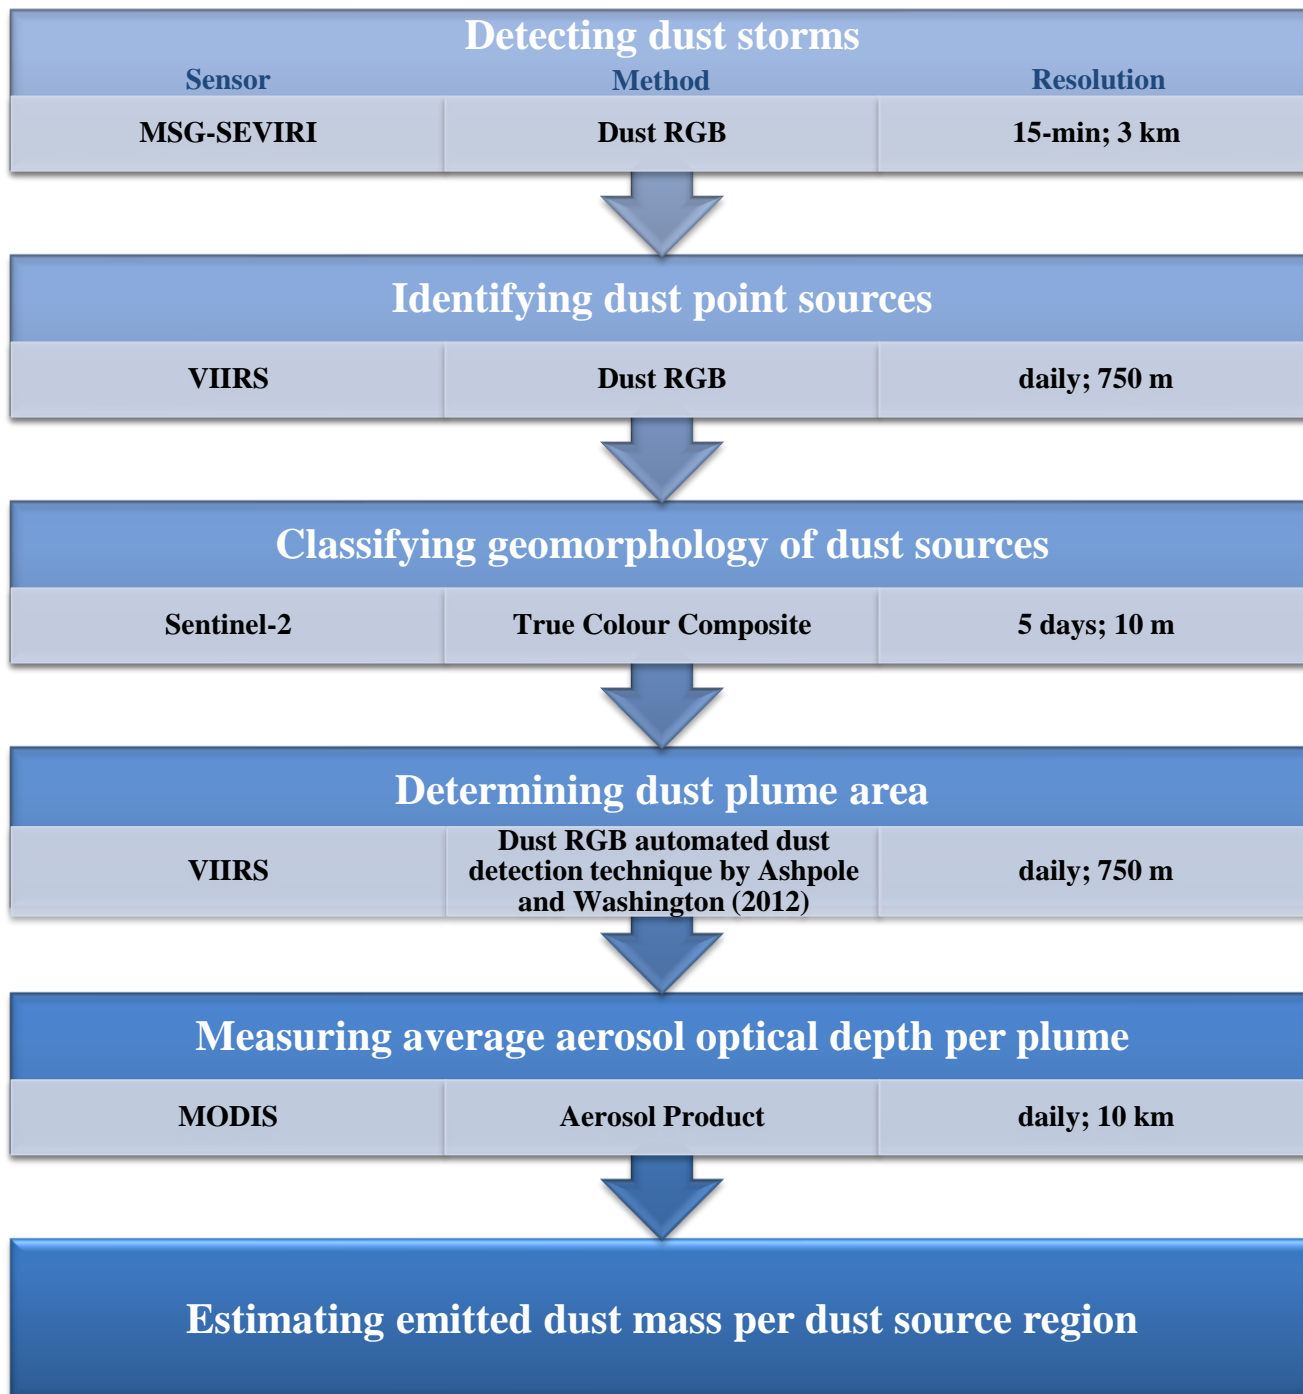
Detecting dust storms

| Sensor | Method | Resolution |
|---|---|---|
| MSG-SEVIRI | Dust RGB | 15-min; 3 km |

Identifying dust point sources

| VIIRS | Dust RGB | daily; 750 m |
|---|---|---|

Classifying geomorphology of dust sources

| Sentinel-2 | True Colour Composite | 5 days; 10 m |
|---|---|---|

Determining dust plume area

| VIIRS | Dust RGB automated dust detection technique by Ashpole and Washington (2012) | daily; 750 m |
|---|---|---|

Measuring average aerosol optical depth per plume

| MODIS | Aerosol Product | daily; 10 km |
|---|---|---|

Estimating emitted dust mass per dust source region